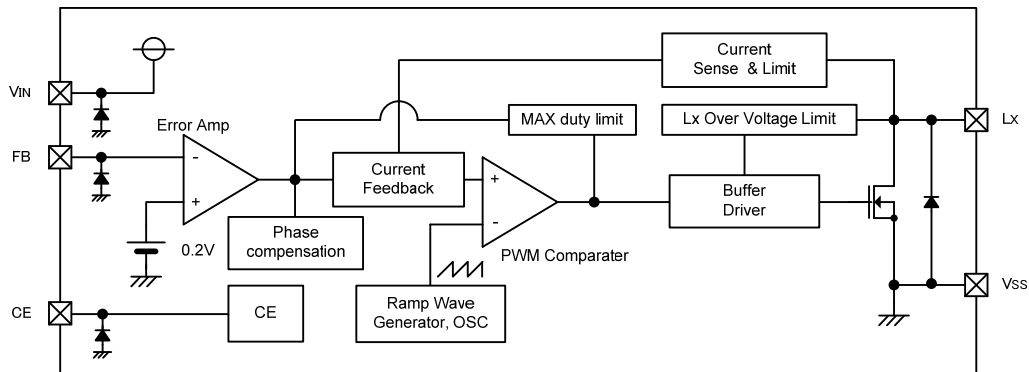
VIN

FB

CE

Error Amp

-

+

0.2V

Phase compensation

Current Feedback

Current Sense & Limit

MAX duty limit

Lx Over Voltage Limit

+

-

PWM Comparater

Buffer Driver

Ramp Wave Generator, OSC

CE

LX

VSS